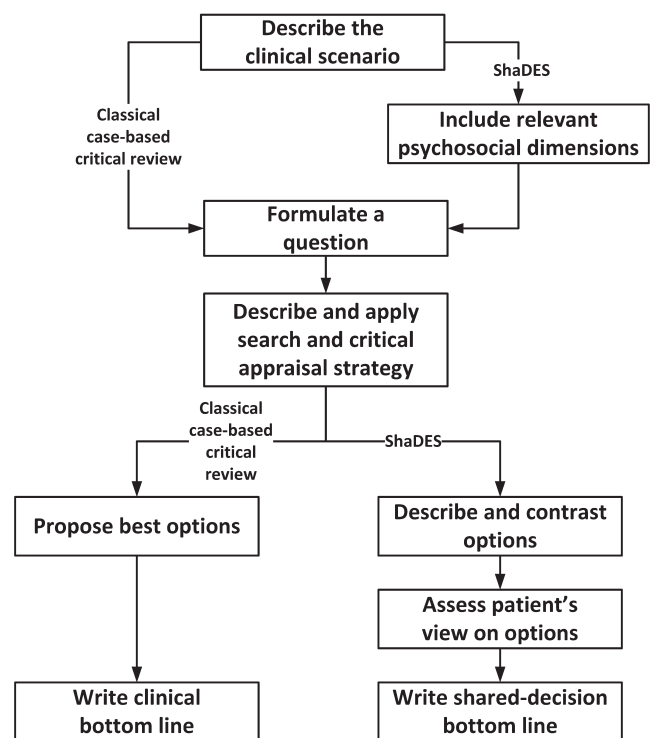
Describe the clinical scenario

ShaDES

Classical case-based critical review

Include relevant psychosocial dimensions

Formulate a question

Describe and apply search and critical appraisal strategy

Classical case-based critical review

ShaDES

Propose best options

Describe and contrast options

Assess patient's view on options

Write clinical bottom line

Write shared-decision bottom line